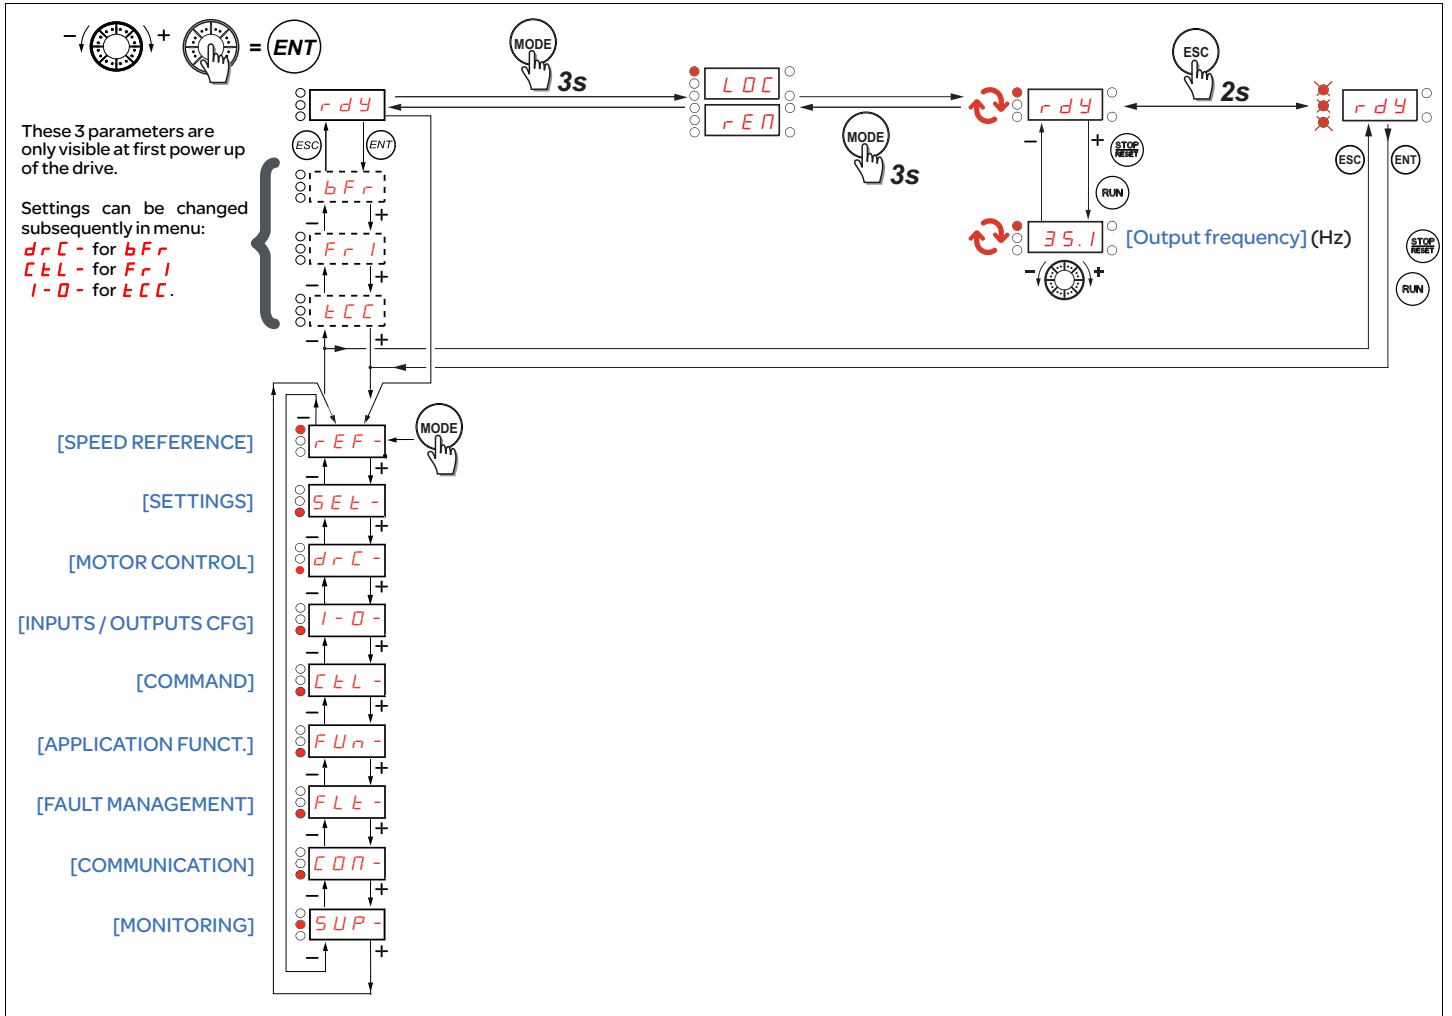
– + = ENT

MODE 3s

rdY

LOC
rEN

MODE 3s

rdY

ESC 2s

rdY

ESC ENT

These 3 parameters are only visible at first power up of the drive.

Settings can be changed subsequently in menu:
drC - for bFr
CtL - for Fr1
I-O - for tCC.

bFr
Fr1
tCC

+ STOP RESET
RUN

35.1 [Output frequency] (Hz)

STOP RESET
RUN

MODE

[SPEED REFERENCE] rEF-
[SETTINGS] SEt-
[MOTOR CONTROL] drC-
[INPUTS / OUTPUTS CFG] I-O-
[COMMAND] CtL-
[APPLICATION FUNCT.] FUn-
[FAULT MANAGEMENT] FLt-
[COMMUNICATION] COn-
[MONITORING] SUP-